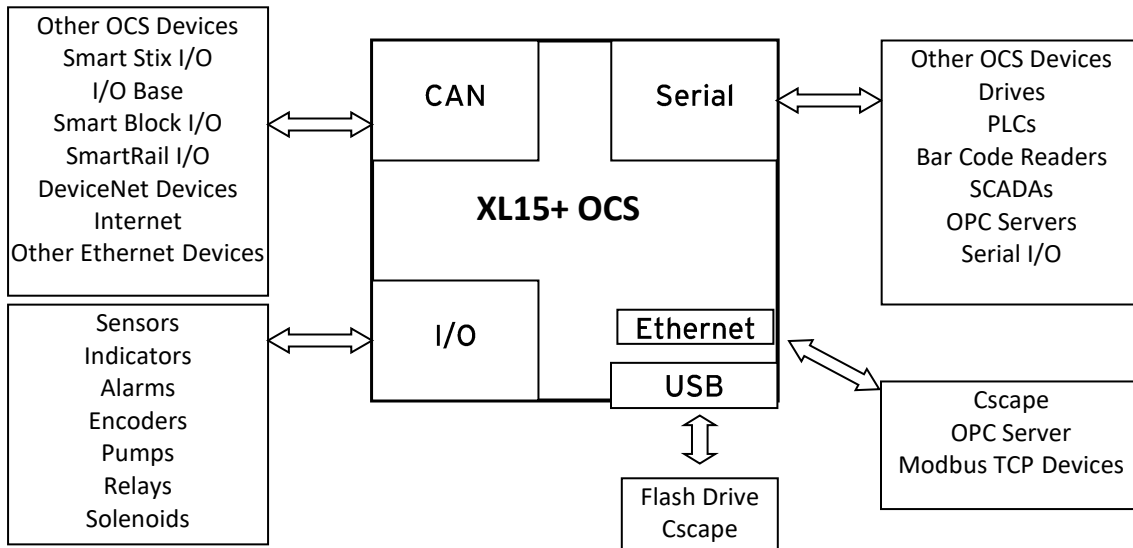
Other OCS Devices
Smart Stix I/O
I/O Base
Smart Block I/O
SmartRail I/O
DeviceNet Devices
Internet
Other Ethernet Devices

CAN

Serial

Other OCS Devices
Drives
PLCs
Bar Code Readers
SCADAs
OPC Servers
Serial I/O

XL15+ OCS

Sensors
Indicators
Alarms
Encoders
Pumps
Relays
Solenoids

I/O

Ethernet

USB

Cscape
OPC Server
Modbus TCP Devices

Flash Drive
Cscape